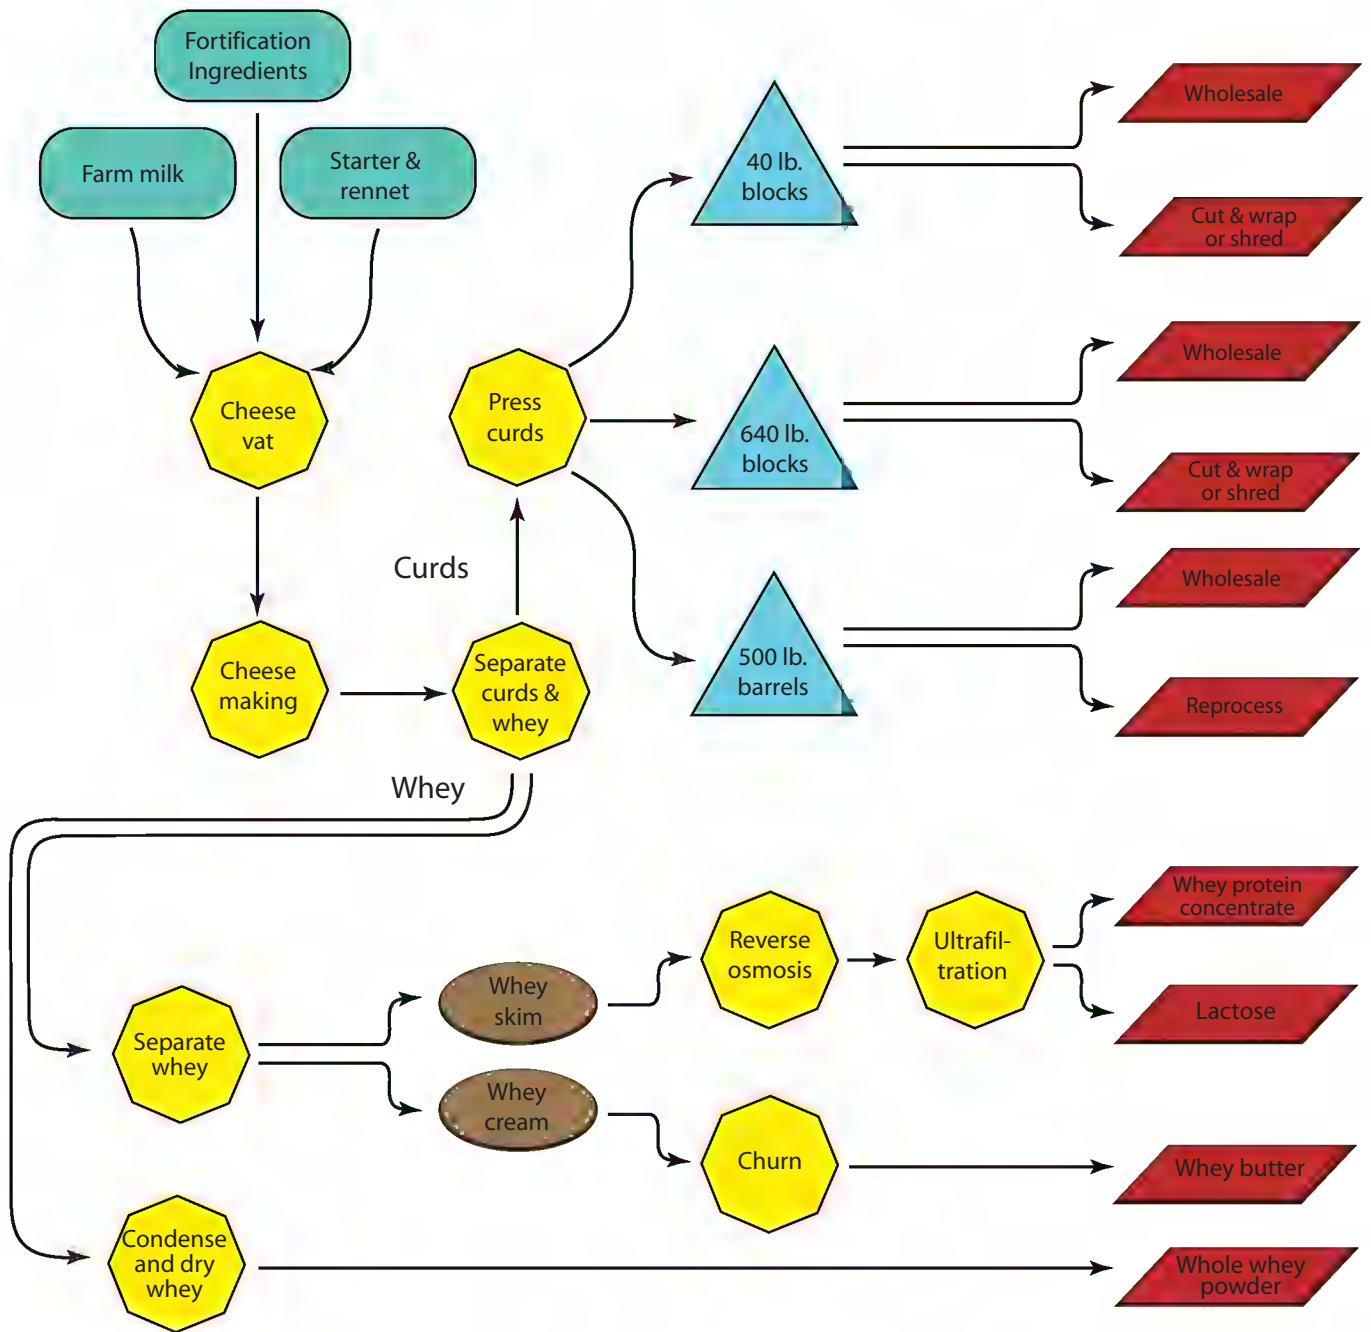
Fortification Ingredients

Farm milk

Starter & rennet

Cheese vat

Cheese making

Separate curds & whey

Curds

Press curds

40 lb. blocks

640 lb. blocks

500 lb. barrels

Wholesale

Cut & wrap or shred

Wholesale

Cut & wrap or shred

Wholesale

Reprocess

Whey

Separate whey

Whey skim

Whey cream

Reverse osmosis

Ultrafiltration

Whey protein concentrate

Lactose

Churn

Whey butter

Condense and dry whey

Whole whey powder